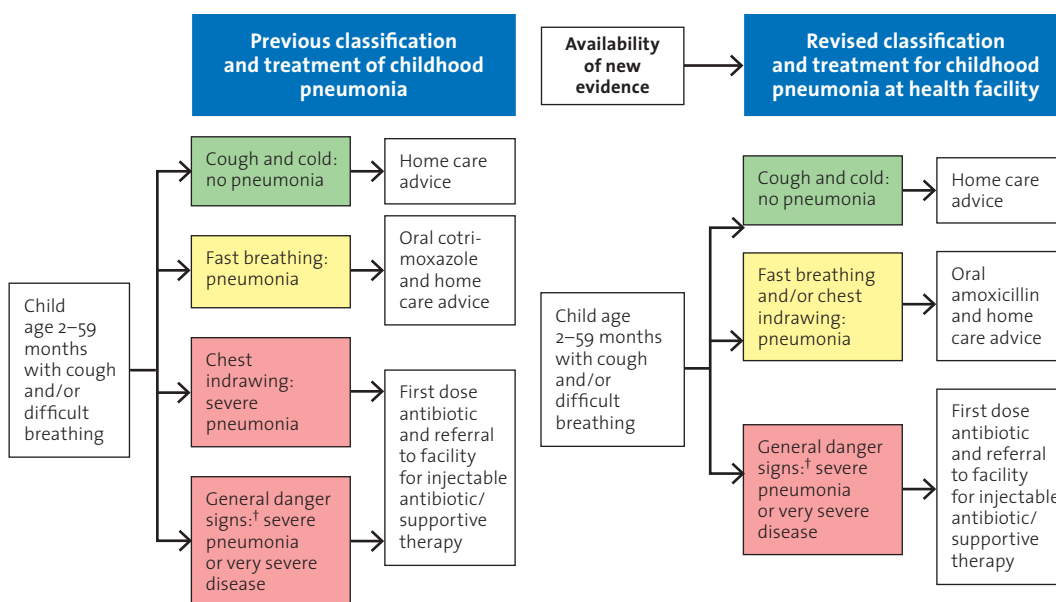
Previous classification and treatment of childhood pneumonia

Availability of new evidence

Revised classification and treatment for childhood pneumonia at health facility

Child age 2–59 months with cough and/or difficult breathing

Cough and cold: no pneumonia

Home care advice

Fast breathing: pneumonia

Oral cotrimoxazole and home care advice

Chest indrawing: severe pneumonia

First dose antibiotic and referral to facility for injectable antibiotic/ supportive therapy

General danger signs:$^{\dagger}$ severe pneumonia or very severe disease

Child age 2–59 months with cough and/or difficult breathing

Cough and cold: no pneumonia

Home care advice

Fast breathing and/or chest indrawing: pneumonia

Oral amoxicillin and home care advice

General danger signs:$^{\dagger}$ severe pneumonia or very severe disease

First dose antibiotic and referral to facility for injectable antibiotic/ supportive therapy